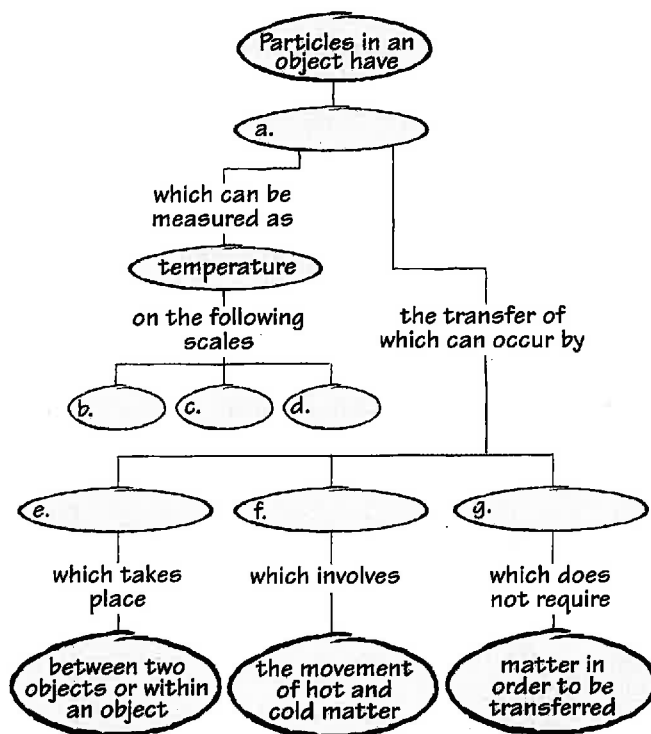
Particles in an object have

a.

which can be measured as

temperature

on the following scales

b.

c.

d.

the transfer of which can occur by

e.

which takes place

between two objects or within an object

f.

which involves

the movement of hot and cold matter

g.

which does not require

matter in order to be transferred